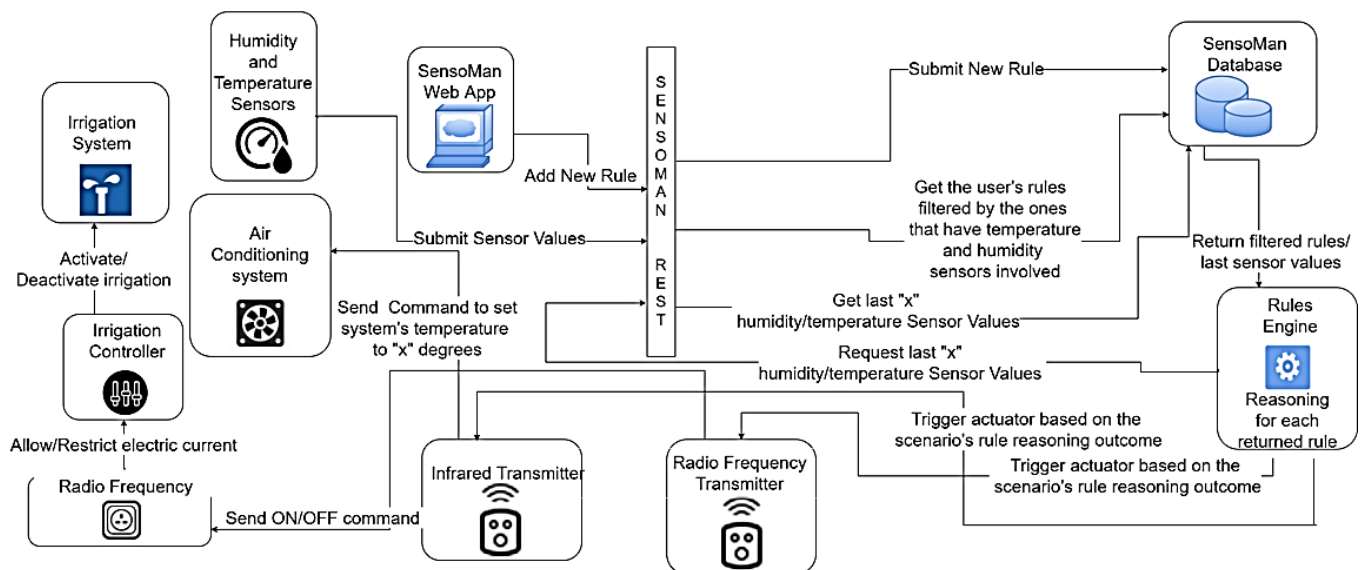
Irrigation System

Activate/ Deactivate irrigation

Irrigation Controller

Allow/Restrict electric current

Radio Frequency

Humidity and Temperature Sensors

Air Conditioning system

Submit Sensor Values

Send Command to set system's temperature to "x" degrees

Send ON/OFF command

SensoMan Web App

Add New Rule

SENSOMAN REST

Infrared Transmitter

Radio Frequency Transmitter

Submit New Rule

SensoMan Database

Get the user's rules filtered by the ones that have temperature and humidity sensors involved

Return filtered rules/ last sensor values

Get last "x" humidity/temperature Sensor Values

Request last "x" humidity/temperature Sensor Values

Rules Engine

Reasoning for each returned rule

Trigger actuator based on the scenario's rule reasoning outcome

Trigger actuator based on the scenario's rule reasoning outcome